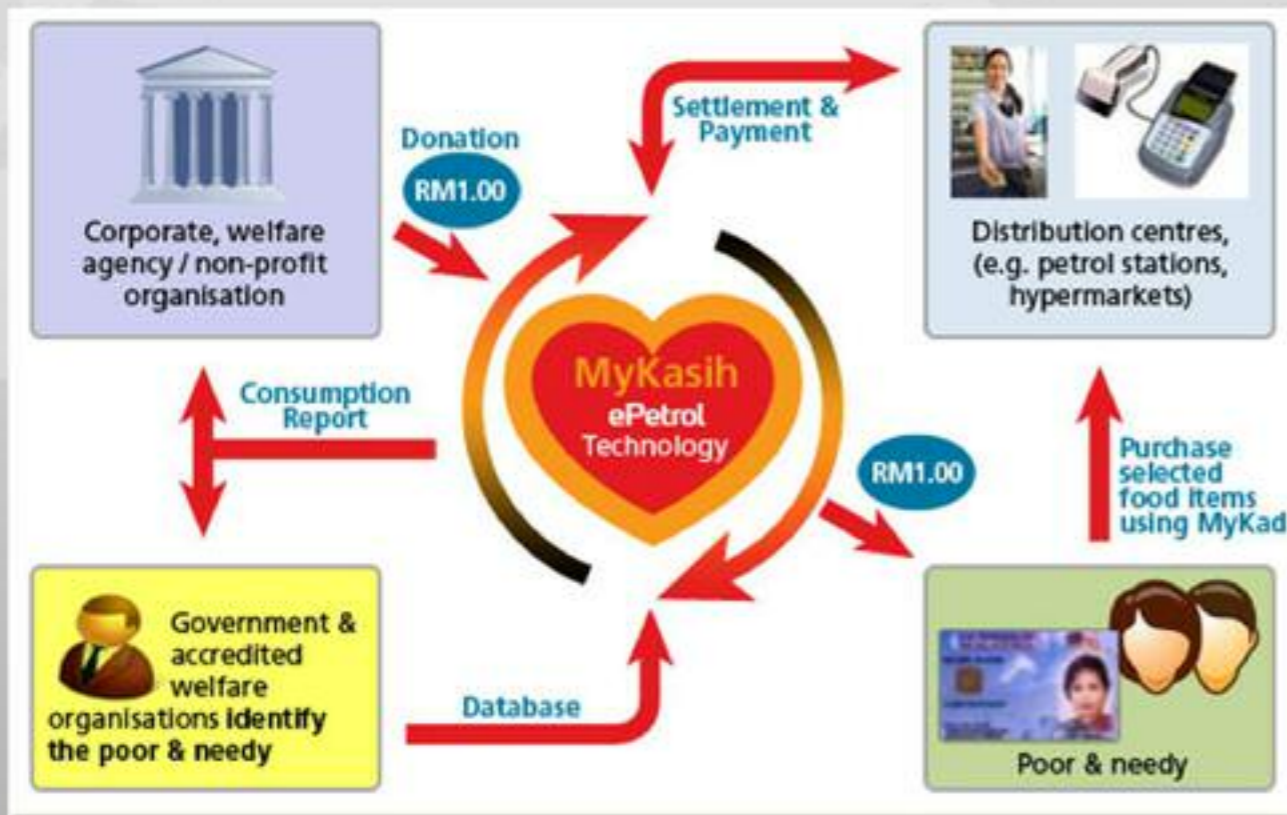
Corporate, welfare agency / non-profit organisation

Donation

RM1.00

Settlement & Payment

Distribution centres, (e.g. petrol stations, hypermarkets)

Consumption Report

MyKasih

ePetrol Technology

RM1.00

Purchase selected food items using MyKad

Government & accredited welfare organisations identify the poor & needy

Database

Poor & needy